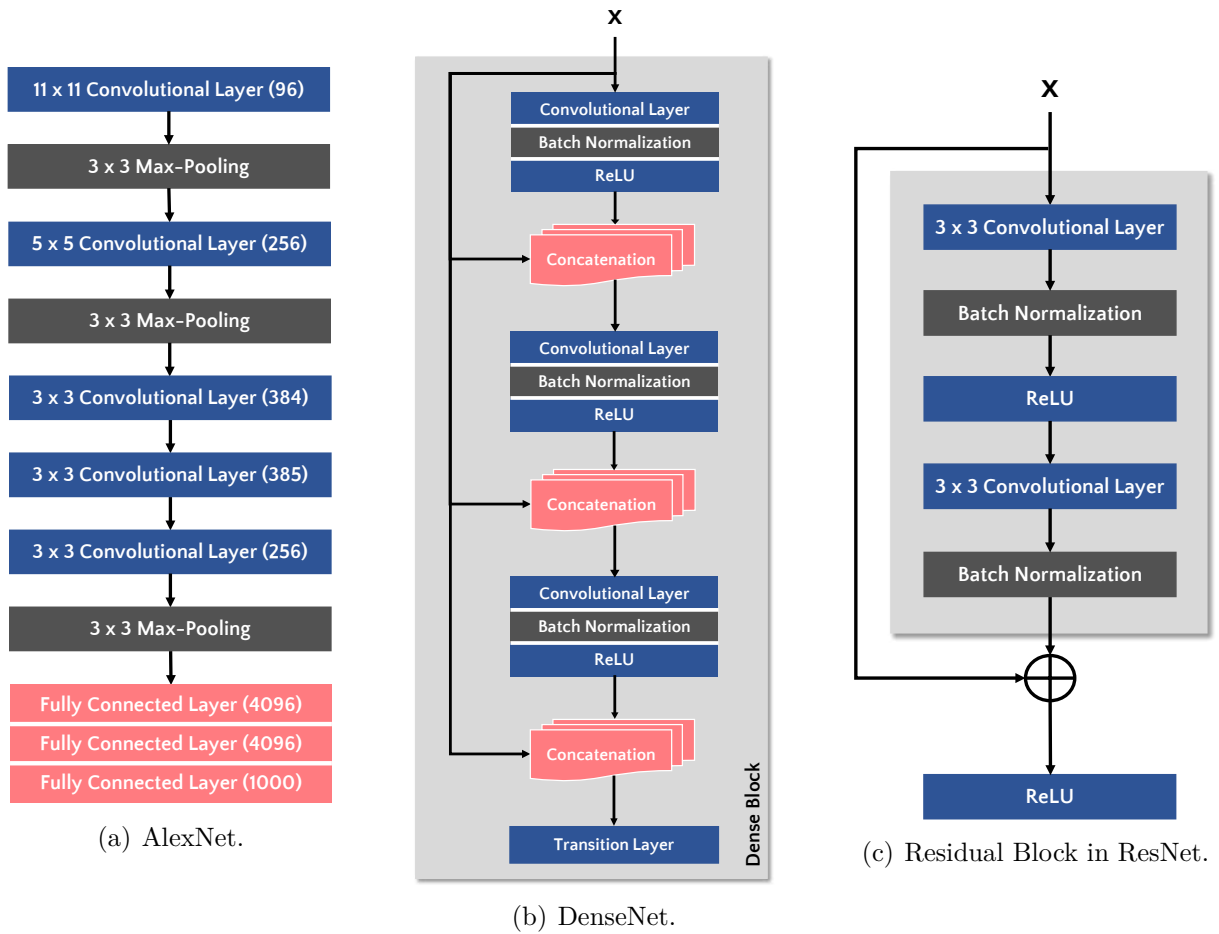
11 x 11 Convolutional Layer (96)
3 x 3 Max-Pooling
5 x 5 Convolutional Layer (256)
3 x 3 Max-Pooling
3 x 3 Convolutional Layer (384)
3 x 3 Convolutional Layer (385)
3 x 3 Convolutional Layer (256)
3 x 3 Max-Pooling
Fully Connected Layer (4096)
Fully Connected Layer (4096)
Fully Connected Layer (1000)

(a) AlexNet.

x
Convolutional Layer
Batch Normalization
ReLU
Concatenation
Convolutional Layer
Batch Normalization
ReLU
Concatenation
Convolutional Layer
Batch Normalization
ReLU
Concatenation
Transition Layer
Dense Block

(b) DenseNet.

x
3 x 3 Convolutional Layer
Batch Normalization
ReLU
3 x 3 Convolutional Layer
Batch Normalization
ReLU

(c) Residual Block in ResNet.